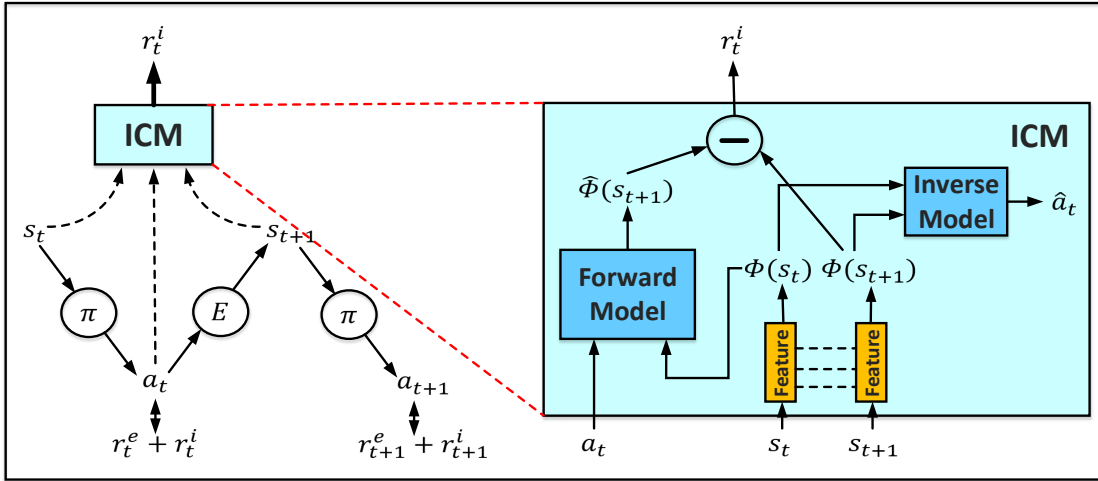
$r_t^i$

ICM

$s_t$

$s_{t+1}$

$\pi$

$E$

$\pi$

$a_t$

$a_{t+1}$

$r_t^e + r_t^i$

$r_{t+1}^e + r_{t+1}^i$

$r_t^i$

ICM

$\hat{\Phi}(s_{t+1})$

Inverse Model

$\hat{a}_t$

Forward Model

$\Phi(s_t)$

$\Phi(s_{t+1})$

Feature

Feature

$a_t$

$s_t$

$s_{t+1}$